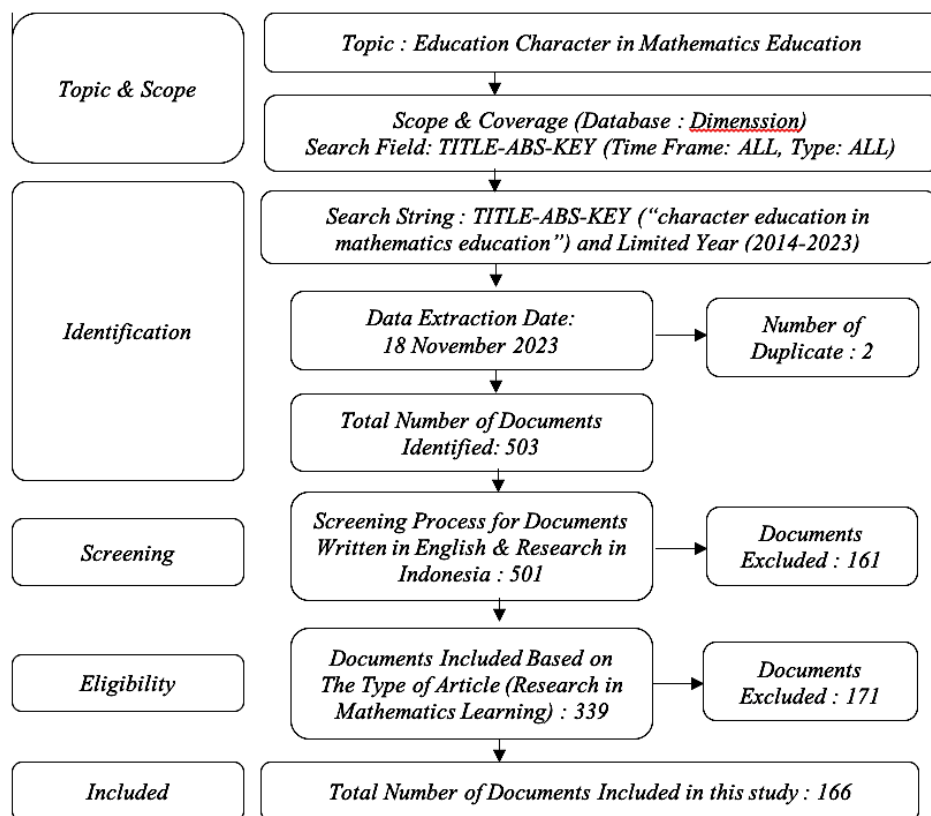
Topic & Scope

Topic : Education Character in Mathematics Education

Scope & Coverage (Database : Dimenssion)
Search Field: TITLE-ABS-KEY (Time Frame: ALL, Type: ALL)

Identification

Search String : TITLE-ABS-KEY ("character education in mathematics education") and Limited Year (2014-2023)

Data Extraction Date: 18 November 2023

Number of Duplicate : 2

Total Number of Documents Identified: 503

Screening

Screening Process for Documents Written in English & Research in Indonesia : 501

Documents Excluded : 161

Eligibility

Documents Included Based on The Type of Article (Research in Mathematics Learning) : 339

Documents Excluded : 171

Included

Total Number of Documents Included in this study : 166